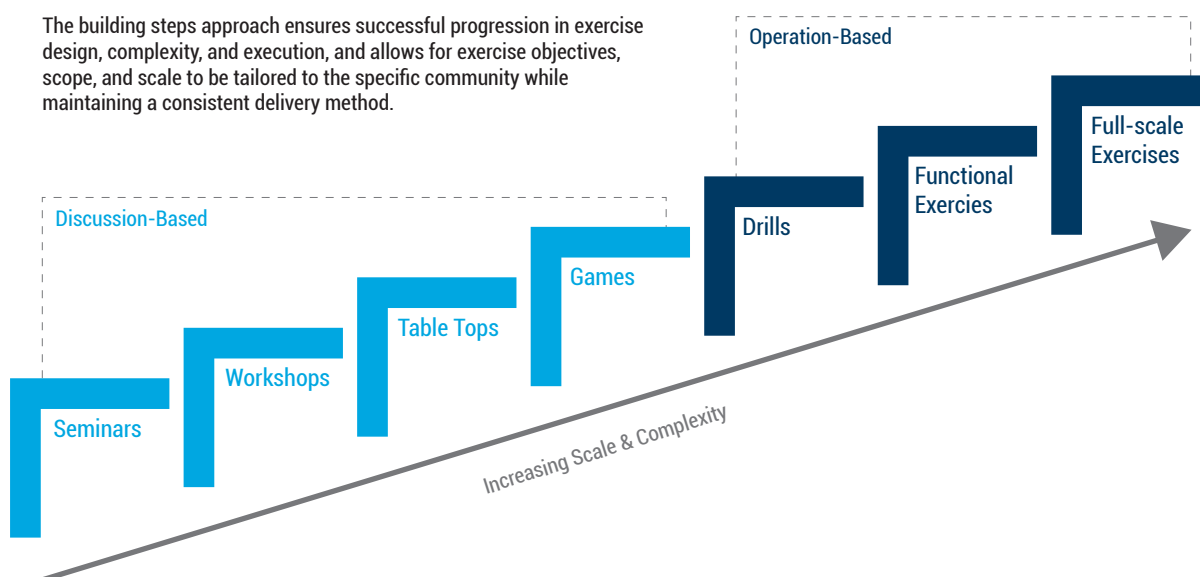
The building steps approach ensures successful progression in exercise design, complexity, and execution, and allows for exercise objectives, scope, and scale to be tailored to the specific community while maintaining a consistent delivery method.

Operation-Based

Discussion-Based

Full-scale Exercises

Functional Exercies

Drills

Games

Table Tops

Workshops

Seminars

Increasing Scale & Complexity